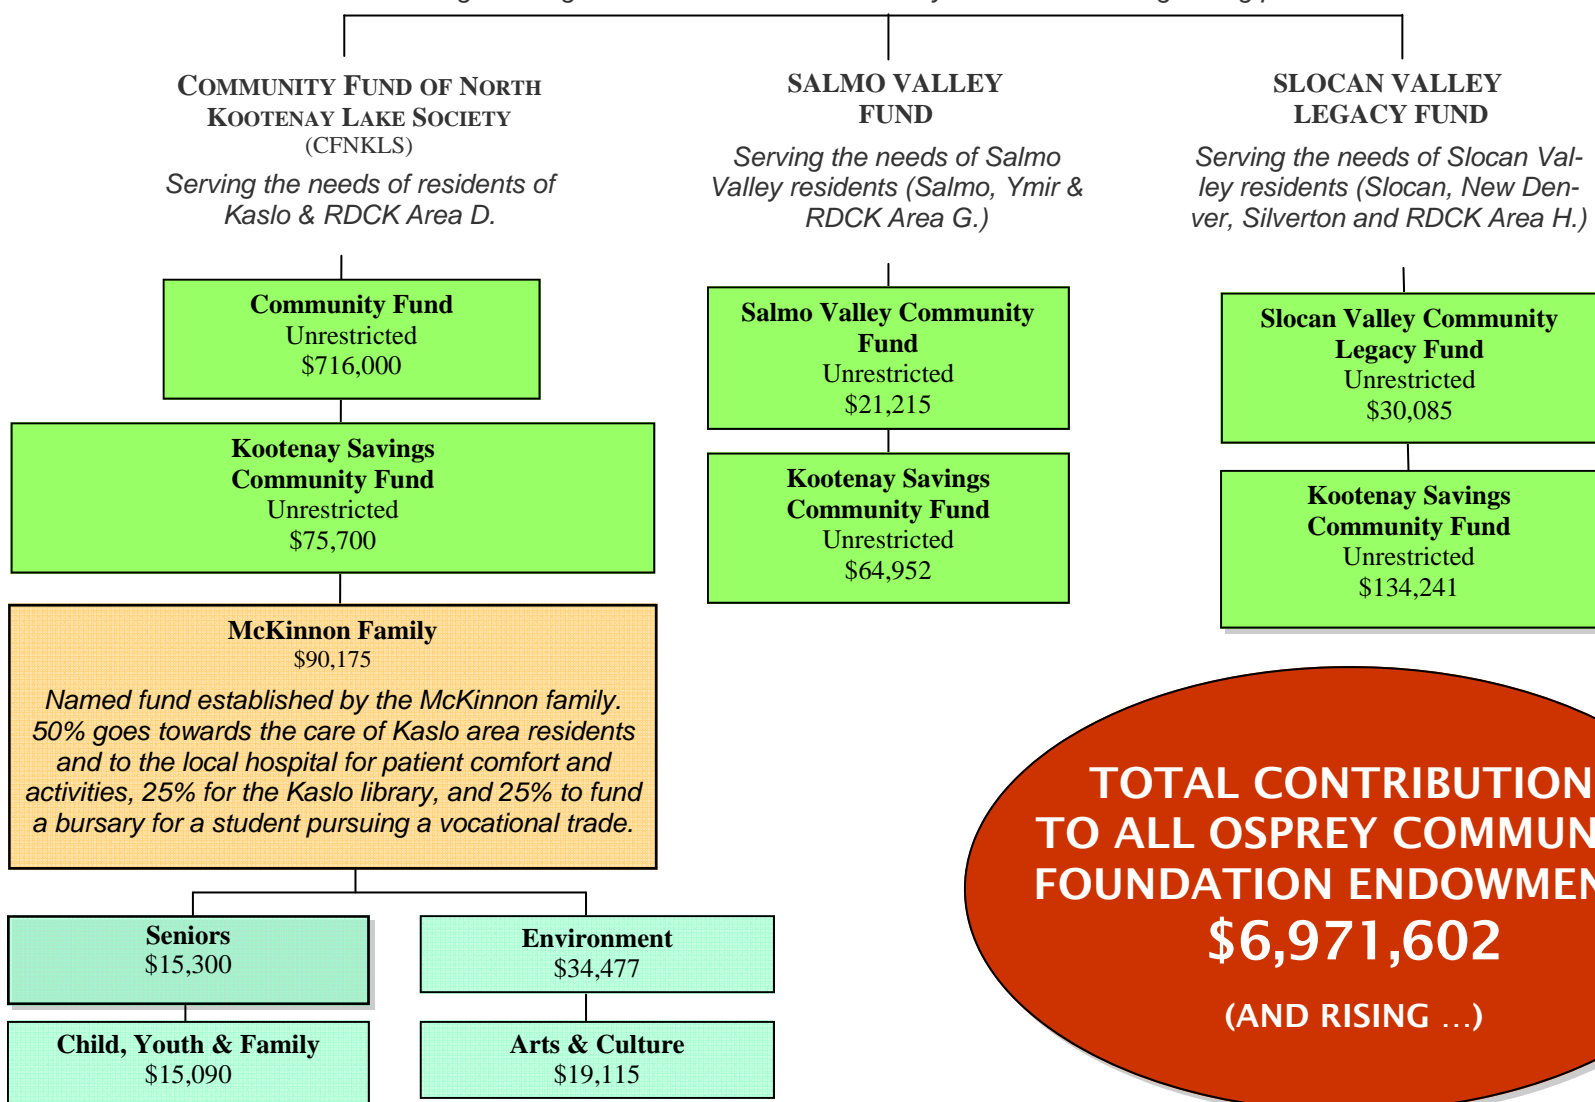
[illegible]

COMMUNITY FUND OF NORTH KOOTENAY LAKE SOCIETY
(CFNKLS)
Serving the needs of residents of Kaslo & RDCK Area D.

SALMO VALLEY FUND
Serving the needs of Salmo Valley residents (Salmo, Ymir & RDCK Area G.)

SLOCAN VALLEY LEGACY FUND
Serving the needs of Slocan Valley residents (Slocan, New Denver, Silverton and RDCK Area H.)

Community Fund
Unrestricted
$716,000

Kootenay Savings Community Fund
Unrestricted
$75,700

McKinnon Family
$90,175
Named fund established by the McKinnon family. 50% goes towards the care of Kaslo area residents and to the local hospital for patient comfort and activities, 25% for the Kaslo library, and 25% to fund a bursary for a student pursuing a vocational trade.

Seniors
$15,300

Environment
$34,477

Child, Youth & Family
$15,090

Arts & Culture
$19,115

Salmo Valley Community Fund
Unrestricted
$21,215

Kootenay Savings Community Fund
Unrestricted
$64,952

Slocan Valley Community Legacy Fund
Unrestricted
$30,085

Kootenay Savings Community Fund
Unrestricted
$134,241

TOTAL CONTRIBUTION
TO ALL OSPREY COMMUN
FOUNDATION ENDOWMEN
$6,971,602
(AND RISING ...)